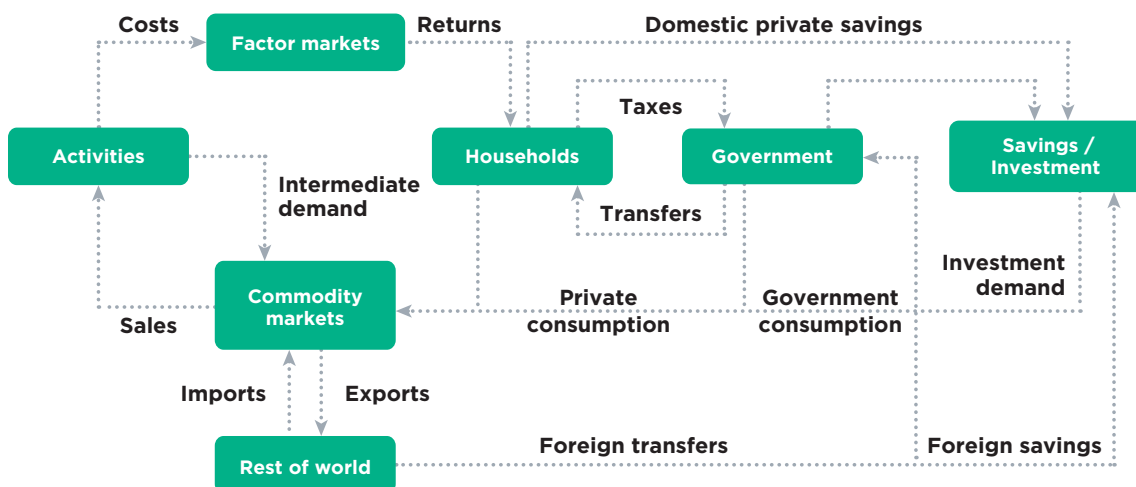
Costs
Factor markets
Returns
Domestic private savings
Taxes
Activities
Households
Government
Savings / Investment
Intermediate demand
Transfers
Commodity markets
Private consumption
Government consumption
Investment demand
Sales
Imports
Exports
Rest of world
Foreign transfers
Foreign savings